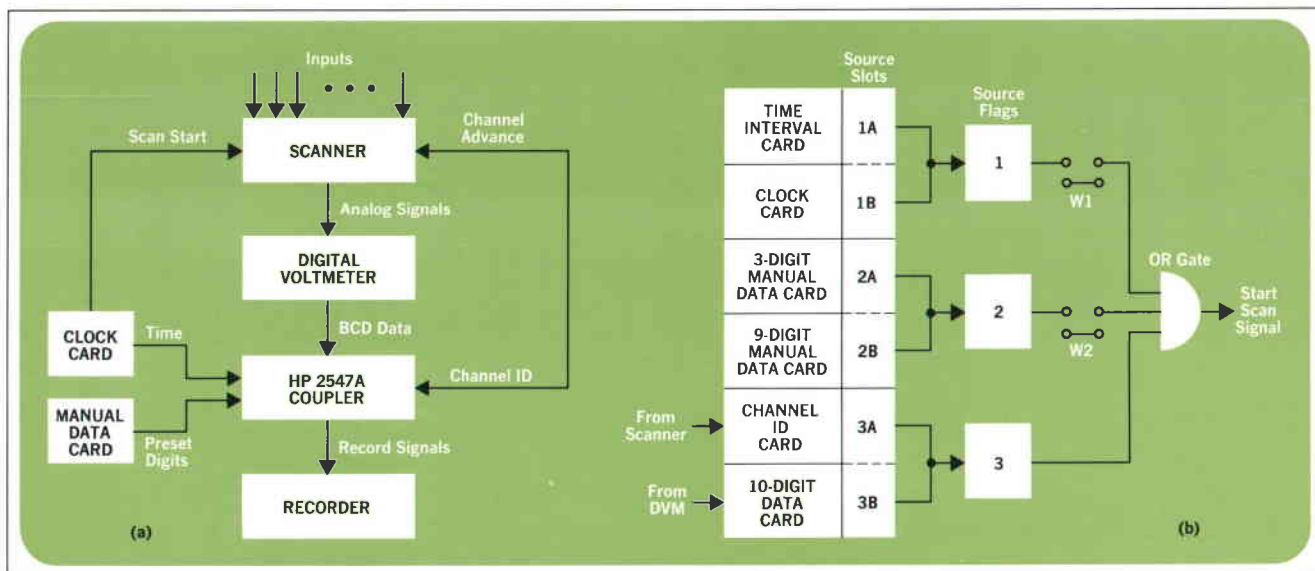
Inputs

Scan Start

SCANNER

Channel Advance

Analog Signals

DIGITAL VOLTMETER

BCD Data

CLOCK CARD

Time

HP 2547A COUPLER

Channel ID

MANUAL DATA CARD

Preset Digits

Record Signals

RECORDER

(a)

Source Slots

TIME INTERVAL CARD | 1A

CLOCK CARD | 1B

3-DIGIT MANUAL DATA CARD | 2A

9-DIGIT MANUAL DATA CARD | 2B

From Scanner

CHANNEL ID CARD | 3A

From DVM

10-DIGIT DATA CARD | 3B

Source Flags

1

W1

2

W2

3

OR Gate

Start Scan Signal

(b)